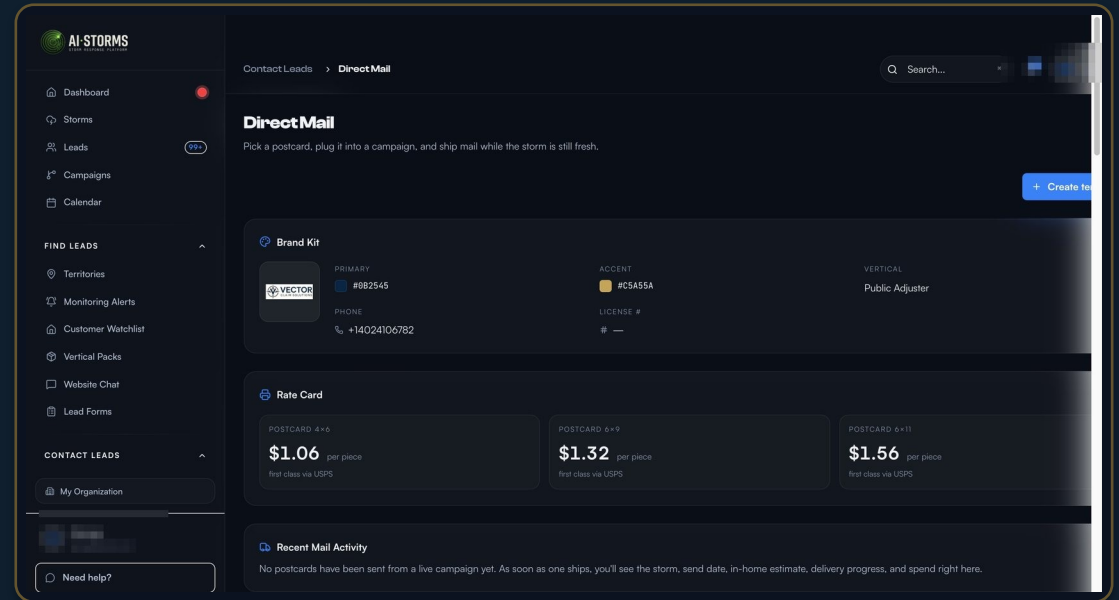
AI·STORMS
STORM RESPONSE PLATFORM

Dashboard
Storms
Leads 99+
Campaigns
Calendar

FIND LEADS
Territories
Monitoring Alerts
Customer Watchlist
Vertical Packs
Website Chat
Lead Forms

CONTACT LEADS
My Organization

Need help?

Contact Leads > Direct Mail

Search...

Direct Mail
Pick a postcard, plug it into a campaign, and ship mail while the storm is still fresh.

+ Create te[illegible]

Brand Kit
VECTOR
PRIMARY
#0B2545
ACCENT
#C5A55A
VERTICAL
Public Adjuster
PHONE
+14024106782
LICENSE #
# —

Rate Card
POSTCARD 4×6
$1.06 per piece
first class via USPS
POSTCARD 6×9
$1.32 per piece
first class via USPS
POSTCARD 6×11
$1.56 per piece
first class via USPS

Recent Mail Activity
No postcards have been sent from a live campaign yet. As soon as one ships, you'll see the storm, send date, in-home estimate, delivery progress, and spend right here.